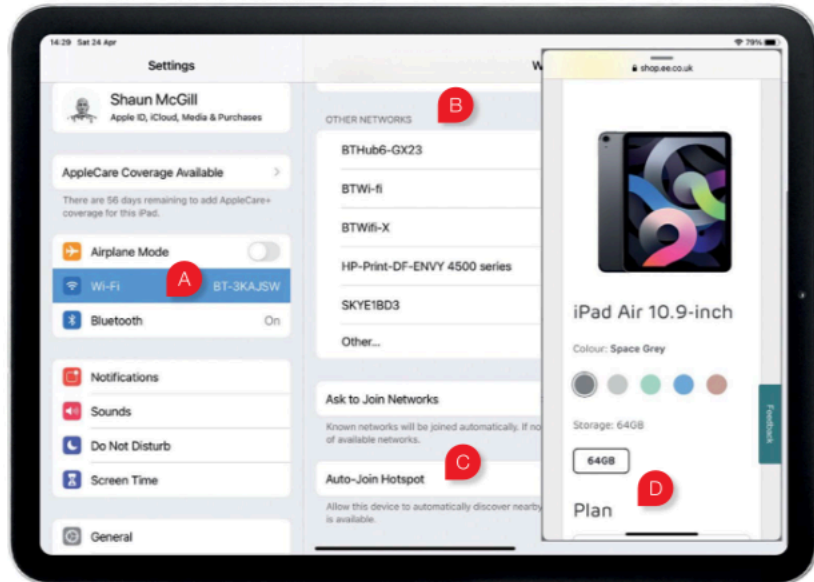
14:29 Sat 24 Apr

79%

Settings

W

Shaun McGill

Apple ID, iCloud, Media & Purchases

AppleCare Coverage Available

There are 56 days remaining to add AppleCare+ coverage for this iPad.

Airplane Mode

Wi-Fi

A

BT-3KAJSW

Bluetooth

On

Notifications

Sounds

Do Not Disturb

Screen Time

General

OTHER NETWORKS

B

BTHub6-GX23

BTWi-fi

BTWifi-X

HP-Print-DF-ENVY 4500 series

SKYE1BD3

Other...

Ask to Join Networks

Known networks will be joined automatically. If no of available networks.

C

Auto-Join Hotspot

Allow this device to automatically discover nearby is available.

shop.ee.co.uk

iPad Air 10.9-inch

Colour: Space Grey

Storage: 64GB

64GB

D

Plan

Feedback